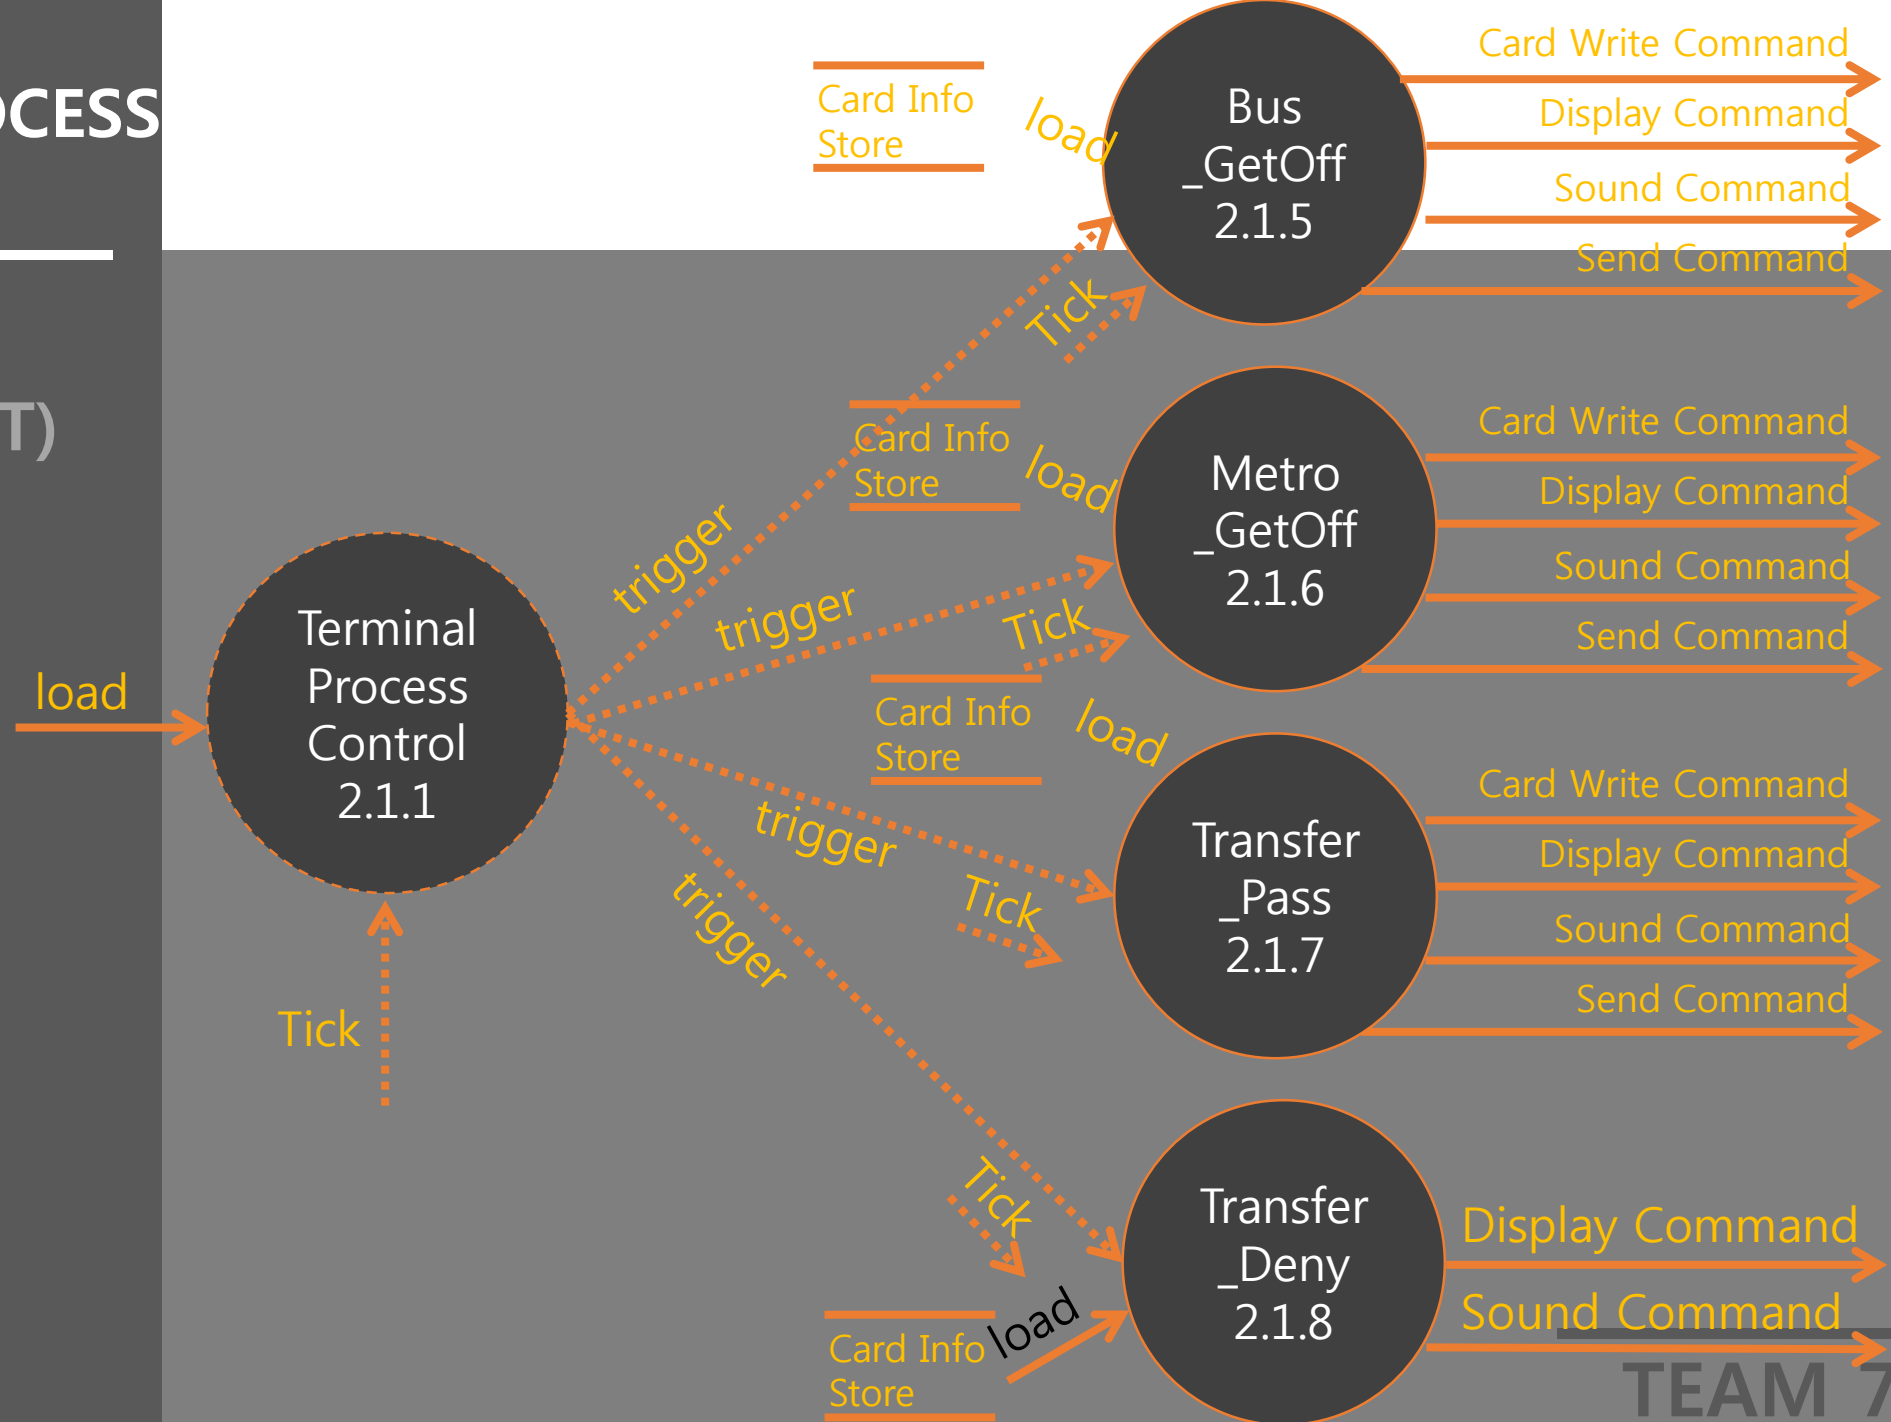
CESS

T)

load

Terminal Process Control 2.1.1

Tick

trigger

trigger

trigger

trigger

Card Info Store

load

Bus _GetOff 2.1.5

Tick

Card Write Command

Display Command

Sound Command

Send Command

Card Info Store

load

Metro _GetOff 2.1.6

Tick

Card Write Command

Display Command

Sound Command

Send Command

Card Info Store

load

Transfer _Pass 2.1.7

Tick

Card Write Command

Display Command

Sound Command

Send Command

Tick

Card Info Store

load

Transfer _Deny 2.1.8

Display Command

Sound Command

TEAM 7